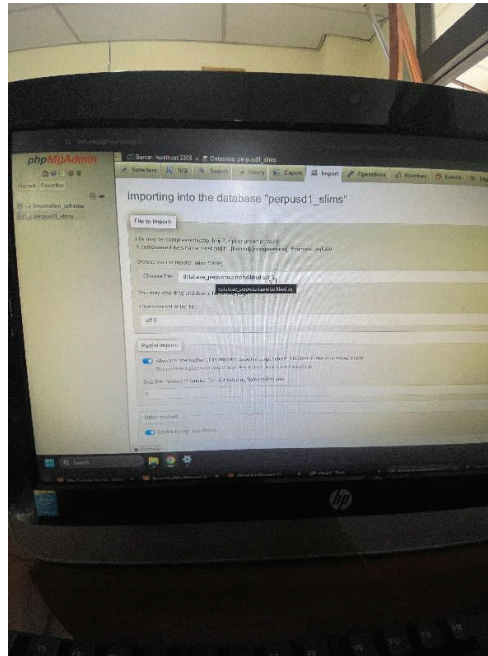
phpMyAdmin

Recent Favorites

information_schema
perpusd1_slims

Server: localhost:3306 » Database: perpusd1_slims

Structure SQL Search Query Export Import Operations Privileges Events

Importing into the database "perpusd1_slims"

File to import:

File may be compressed (gzip, bzip2, zip) or uncompressed.
A compressed file's name must end in .[format].[compression]. Example: .sql.zip

Browse your computer: (Max: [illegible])

Choose File database_perpusmuhsdkotabaru1.sql

database_perpusmuhsdkotabaru1.sql

You may also drag and drop a file on any page.

Character set of the file:

utf-8

Partial import:

Allow the interruption of an import in case the script detects it is close to the PHP timeout limit.

Skip this number of queries (for SQL) starting from the first one:

0

Other options:

Enable foreign key checks

Search

hp